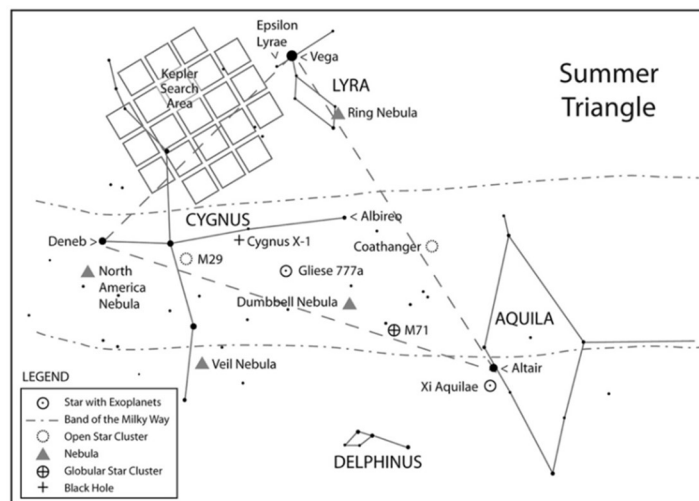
Summer Triangle

Epsilon Lyrae

< Vega

LYRA

Ring Nebula

Kepler Search Area

CYGNUS

< Albireo

Deneb >

Cygnus X-1

Coathanger

M29

North America Nebula

Gliese 777a

Dumbbell Nebula

M71

AQUILA

Veil Nebula

< Altair

Xi Aquilae

DELPHINUS

LEGEND

Star with Exoplanets

Band of the Milky Way

Open Star Cluster

Nebula

Globular Star Cluster

Black Hole